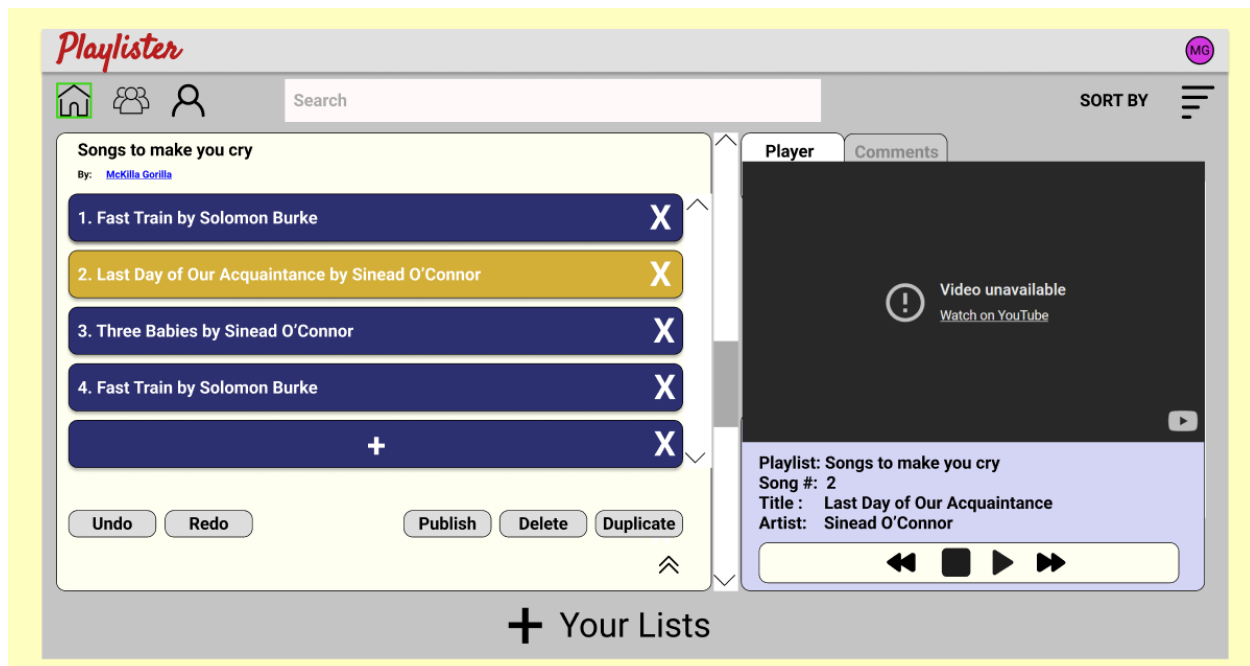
Playlister

MG

Search

SORT BY

Songs to make you cry

By: McKilla Gorilla

1. Fast Train by Solomon Burke X

2. Last Day of Our Acquaintance by Sinead O'Connor X

3. Three Babies by Sinead O'Connor X

4. Fast Train by Solomon Burke X

+ X

Undo Redo Publish Delete Duplicate

Player Comments

Video unavailable
Watch on YouTube

Playlist: Songs to make you cry
Song #: 2
Title : Last Day of Our Acquaintance
Artist: Sinead O'Connor

+ Your Lists